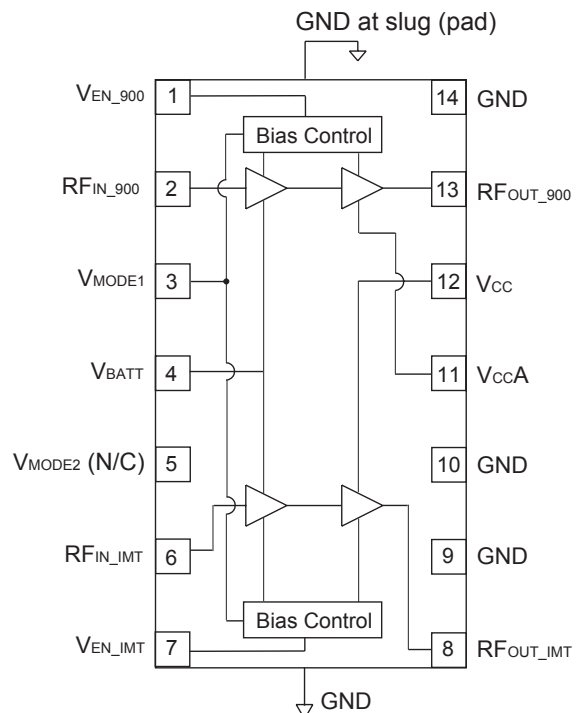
GND at slug (pad)

$V_{EN\_900}$ 1

Bias Control

$RF_{IN\_900}$ 2

$V_{MODE1}$ 3

$V_{BATT}$ 4

$V_{MODE2}$ (N/C) 5

$RF_{IN\_IMT}$ 6

$V_{EN\_IMT}$ 7

Bias Control

14 GND

13 $RF_{OUT\_900}$

12 $V_{CC}$

11 $V_{CC}A$

10 GND

9 GND

8 $RF_{OUT\_IMT}$

GND